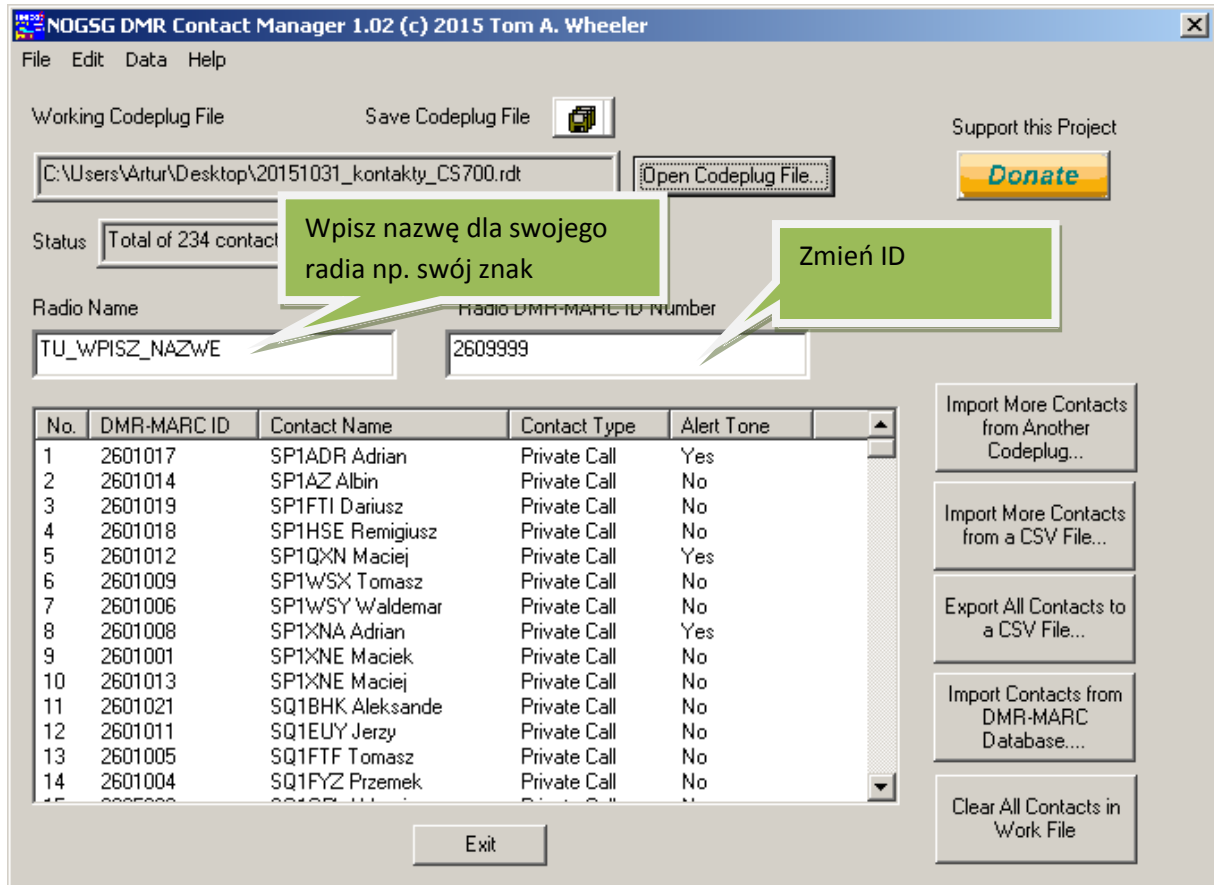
N0GSG DMR Contact Manager 1.02 (c) 2015 Tom A. Wheeler

File Edit Data Help

Working Codeplug File

Save Codeplug File

Support this Project

Donate

C:\Users\Artur\Desktop\20151031_kontakty_CS700.rdt

Open Codeplug File...

Status Total of 234 contact

Wpisz nazwę dla swojego radia np. swój znak

Zmień ID

Radio Name

Radio DMR-MARC ID Number

TU_WPISZ_NAZWE

2609999

| No. | DMR-MARC ID | Contact Name | Contact Type | Alert Tone |
|---|---|---|---|---|
| 1 | 2601017 | SP1ADR Adrian | Private Call | Yes |
| 2 | 2601014 | SP1AZ Albin | Private Call | No |
| 3 | 2601019 | SP1FTI Dariusz | Private Call | No |
| 4 | 2601018 | SP1HSE Remigiusz | Private Call | No |
| 5 | 2601012 | SP1QXN Maciej | Private Call | Yes |
| 6 | 2601009 | SP1WSX Tomasz | Private Call | No |
| 7 | 2601006 | SP1WSY Waldemar | Private Call | No |
| 8 | 2601008 | SP1XNA Adrian | Private Call | Yes |
| 9 | 2601001 | SP1XNE Maciek | Private Call | No |
| 10 | 2601013 | SP1XNE Maciej | Private Call | No |
| 11 | 2601021 | SQ1BHK Aleksande | Private Call | No |
| 12 | 2601011 | SQ1EUY Jerzy | Private Call | No |
| 13 | 2601005 | SQ1FTF Tomasz | Private Call | No |
| 14 | 2601004 | SQ1FYZ Przemek | Private Call | No |

Import More Contacts from Another Codeplug...

Import More Contacts from a CSV File...

Export All Contacts to a CSV File...

Import Contacts from DMR-MARC Database....

Clear All Contacts in Work File

Exit